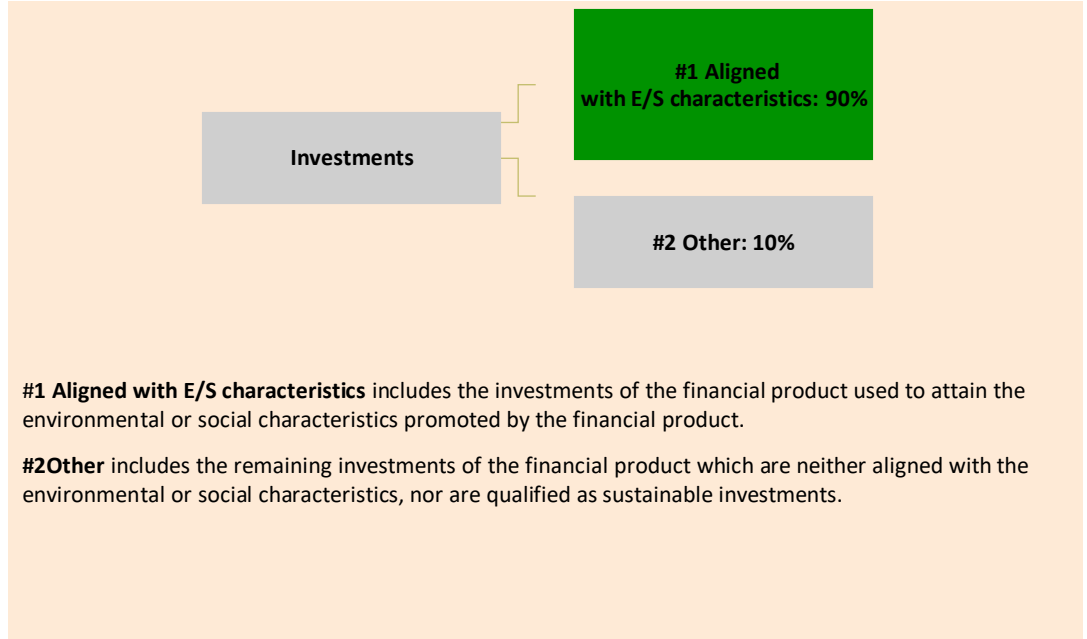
Investments

#1 Aligned with E/S characteristics: 90%

#2 Other: 10%

#1 Aligned with E/S characteristics includes the investments of the financial product used to attain the environmental or social characteristics promoted by the financial product.

#2Other includes the remaining investments of the financial product which are neither aligned with the environmental or social characteristics, nor are qualified as sustainable investments.